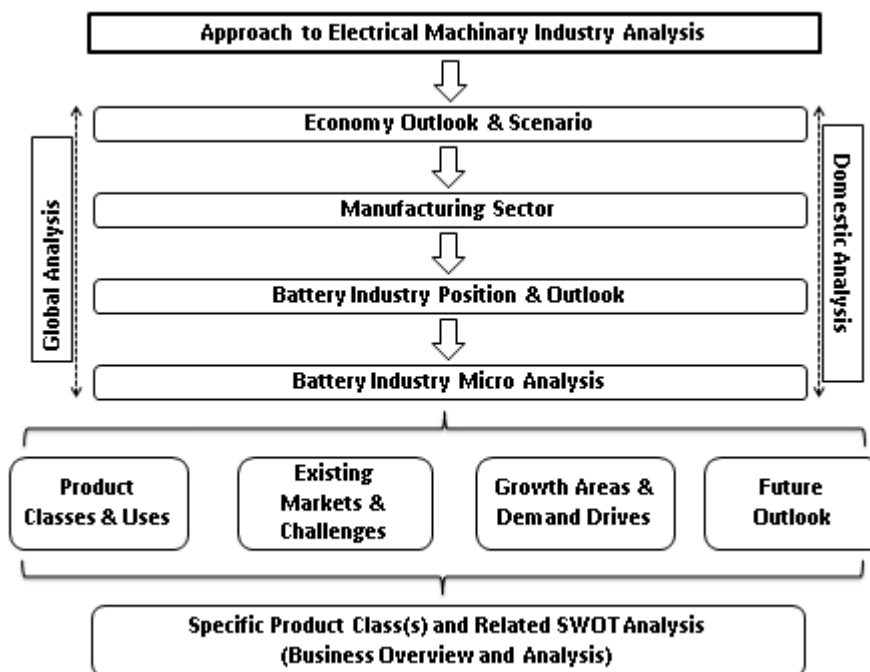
Approach to Electrical Machinary Industry Analysis

Global Analysis

Economy Outlook & Scenario

Manufacturing Sector

Battery Industry Position & Outlook

Battery Industry Micro Analysis

Domestic Analysis

Product Classes & Uses

Existing Markets & Challenges

Growth Areas & Demand Drives

Future Outlook

Specific Product Class(s) and Related SWOT Analysis (Business Overview and Analysis)